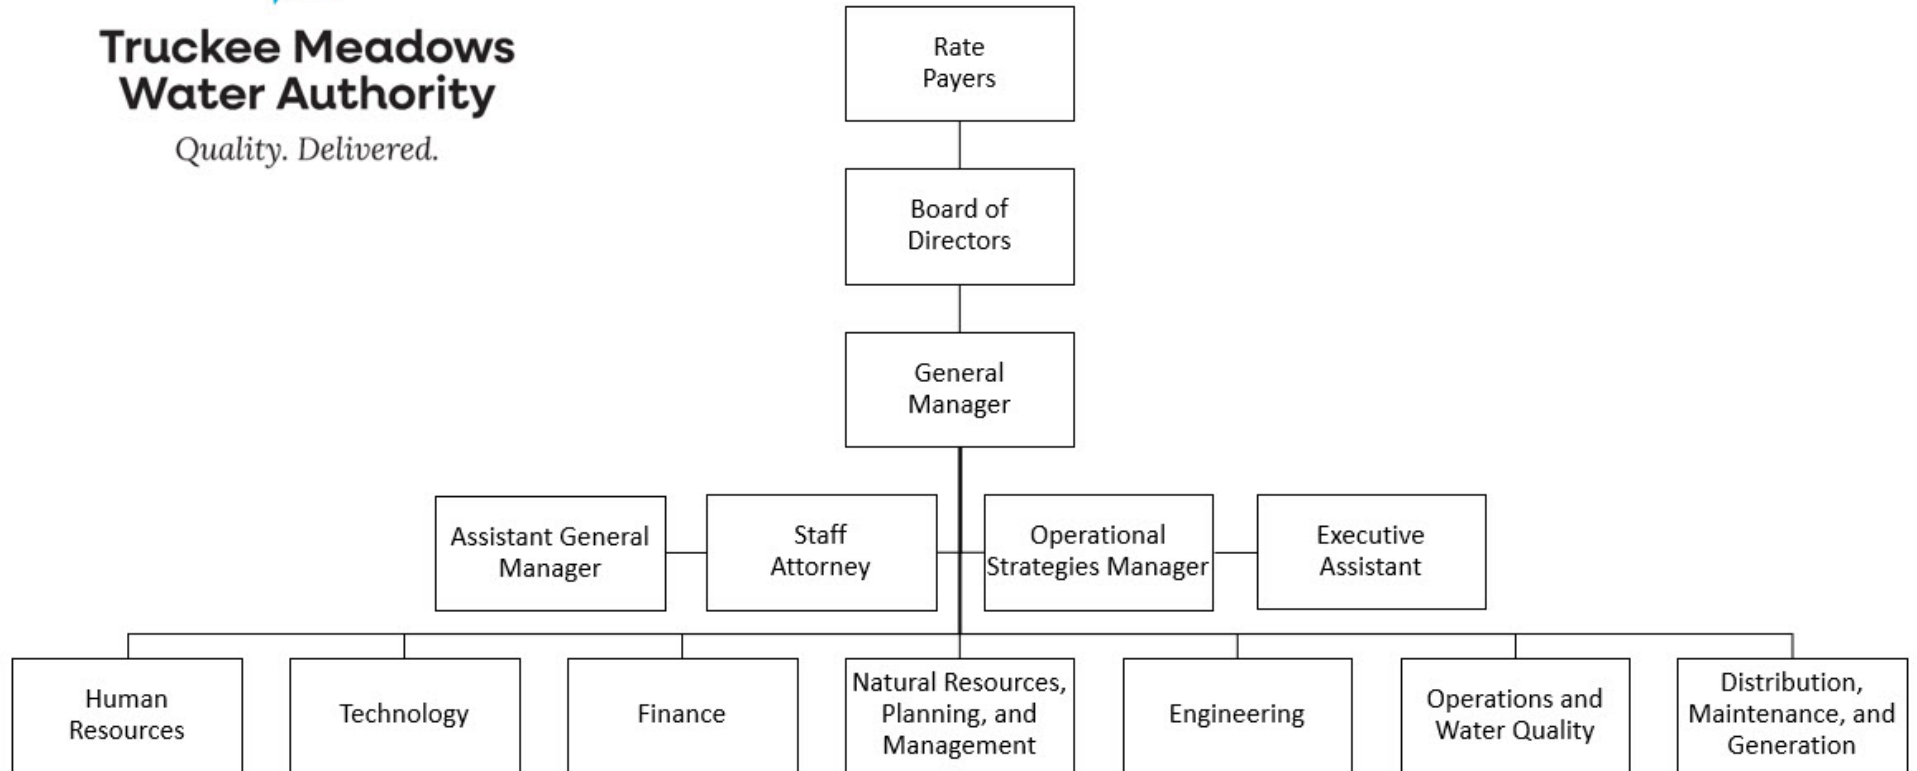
Truckee Meadows Water Authority

Quality. Delivered.

Rate Payers

Board of Directors

General Manager

Assistant General Manager

Staff Attorney

Operational Strategies Manager

Executive Assistant

Human Resources

Technology

Finance

Natural Resources, Planning, and Management

Engineering

Operations and Water Quality

Distribution, Maintenance, and Generation